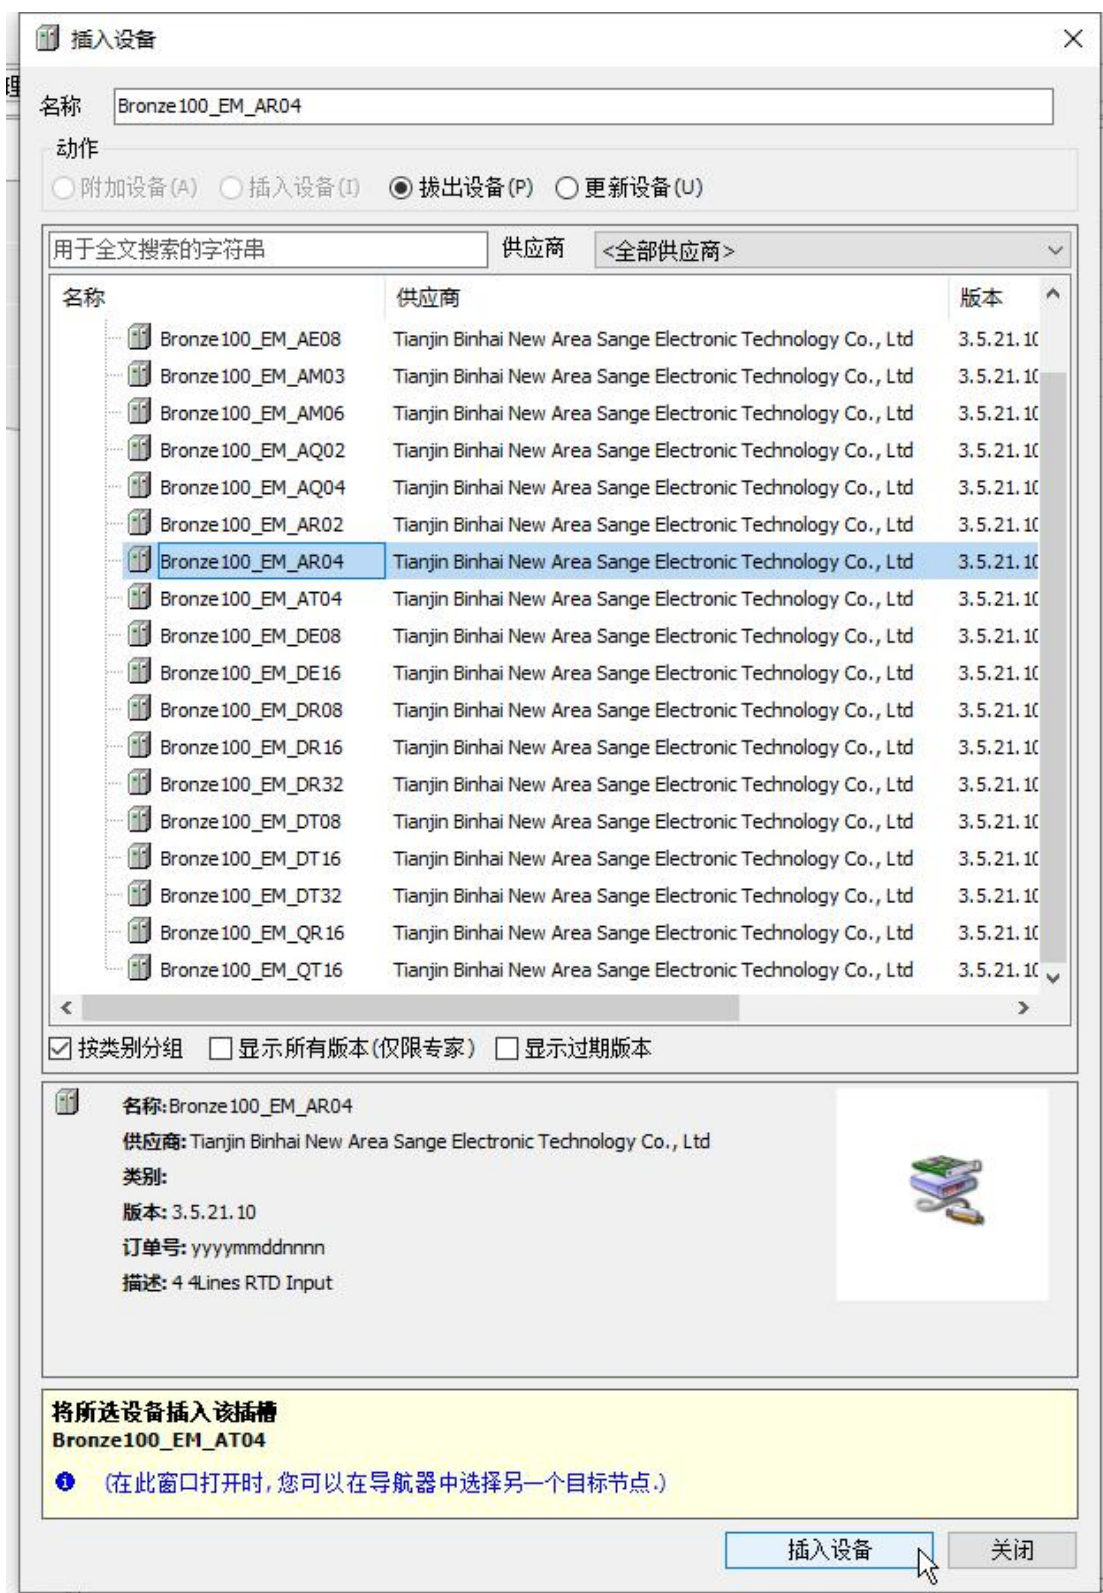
插入设备

名称 Bronze100_EM_AR04

动作
附加设备(A) 插入设备(I) 拔出设备(P) 更新设备(U)

用于全文搜索的字符串 供应商 <全部供应商>

| 名称 | 供应商 | 版本 |
|---|---|---|
| Bronze100_EM_AE08 | Tianjin Binhai New Area Sange Electronic Technology Co., Ltd | 3.5.21.1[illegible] |
| Bronze100_EM_AM03 | Tianjin Binhai New Area Sange Electronic Technology Co., Ltd | 3.5.21.1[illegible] |
| Bronze100_EM_AM06 | Tianjin Binhai New Area Sange Electronic Technology Co., Ltd | 3.5.21.1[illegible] |
| Bronze100_EM_AQ02 | Tianjin Binhai New Area Sange Electronic Technology Co., Ltd | 3.5.21.1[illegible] |
| Bronze100_EM_AQ04 | Tianjin Binhai New Area Sange Electronic Technology Co., Ltd | 3.5.21.1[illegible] |
| Bronze100_EM_AR02 | Tianjin Binhai New Area Sange Electronic Technology Co., Ltd | 3.5.21.1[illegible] |
| Bronze100_EM_AR04 | Tianjin Binhai New Area Sange Electronic Technology Co., Ltd | 3.5.21.1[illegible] |
| Bronze100_EM_AT04 | Tianjin Binhai New Area Sange Electronic Technology Co., Ltd | 3.5.21.1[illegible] |
| Bronze100_EM_DE08 | Tianjin Binhai New Area Sange Electronic Technology Co., Ltd | 3.5.21.1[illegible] |
| Bronze100_EM_DE16 | Tianjin Binhai New Area Sange Electronic Technology Co., Ltd | 3.5.21.1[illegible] |
| Bronze100_EM_DR08 | Tianjin Binhai New Area Sange Electronic Technology Co., Ltd | 3.5.21.1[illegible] |
| Bronze100_EM_DR16 | Tianjin Binhai New Area Sange Electronic Technology Co., Ltd | 3.5.21.1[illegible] |
| Bronze100_EM_DR32 | Tianjin Binhai New Area Sange Electronic Technology Co., Ltd | 3.5.21.1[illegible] |
| Bronze100_EM_DT08 | Tianjin Binhai New Area Sange Electronic Technology Co., Ltd | 3.5.21.1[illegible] |
| Bronze100_EM_DT16 | Tianjin Binhai New Area Sange Electronic Technology Co., Ltd | 3.5.21.1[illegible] |
| Bronze100_EM_DT32 | Tianjin Binhai New Area Sange Electronic Technology Co., Ltd | 3.5.21.1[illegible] |
| Bronze100_EM_QR16 | Tianjin Binhai New Area Sange Electronic Technology Co., Ltd | 3.5.21.1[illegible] |
| Bronze100_EM_QT16 | Tianjin Binhai New Area Sange Electronic Technology Co., Ltd | 3.5.21.1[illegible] |

按类别分组 显示所有版本(仅限专家) 显示过期版本

名称: Bronze100_EM_AR04
供应商: Tianjin Binhai New Area Sange Electronic Technology Co., Ltd
类别:
版本: 3.5.21.10
订单号: yyyymmddnnnn
描述: 4 4Lines RTD Input

将所选设备插入该插槽
Bronze100_EM_AT04
(在此窗口打开时, 您可以在导航器中选择另一个目标节点.)

插入设备 关闭